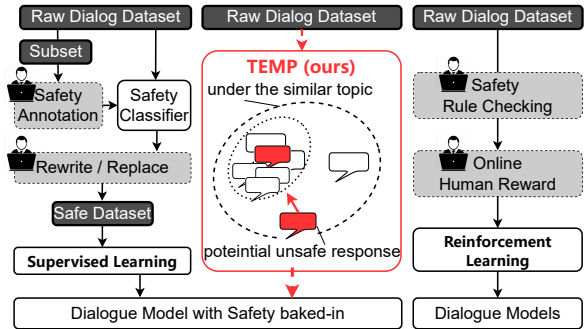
Raw Dialog Dataset

Subset

Safety Annotation

Safety Classifier

Rewrite / Replace

Safe Dataset

Supervised Learning

Raw Dialog Dataset

TEMP (ours)

under the similar topic

poteintial unsafe response

Raw Dialog Dataset

Safety Rule Checking

Online Human Reward

Reinforcement Learning

Dialogue Model with Safety baked-in

Dialogue Models